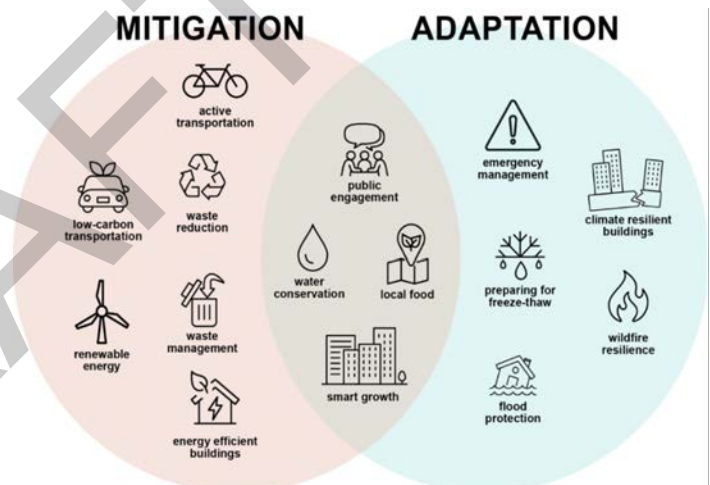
MITIGATION

ADAPTATION

active transportation

low-carbon transportation

waste reduction

renewable energy

waste management

energy efficient buildings

public engagement

water conservation

local food

smart growth

emergency management

climate resilient buildings

preparing for freeze-thaw

wildfire resilience

flood protection